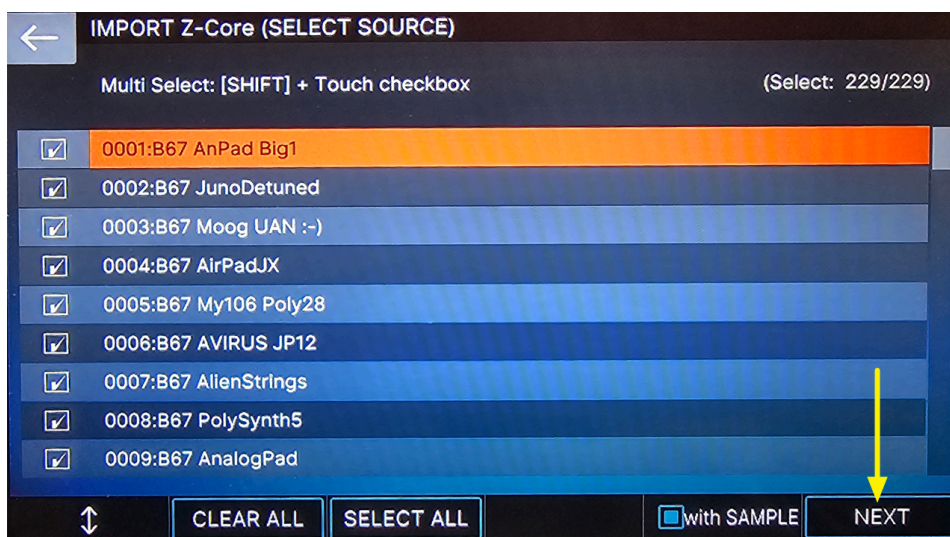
IMPORT Z-Core (SELECT SOURCE)

Multi Select: [SHIFT] + Touch checkbox

(Select: 229/229)

0001:B67 AnPad Big1
0002:B67 JunoDetuned
0003:B67 Moog UAN :-)
0004:B67 AirPadJX
0005:B67 My106 Poly28
0006:B67 AVIRUS JP12
0007:B67 AlienStrings
0008:B67 PolySynth5
0009:B67 AnalogPad

CLEAR ALL
SELECT ALL
with SAMPLE
NEXT